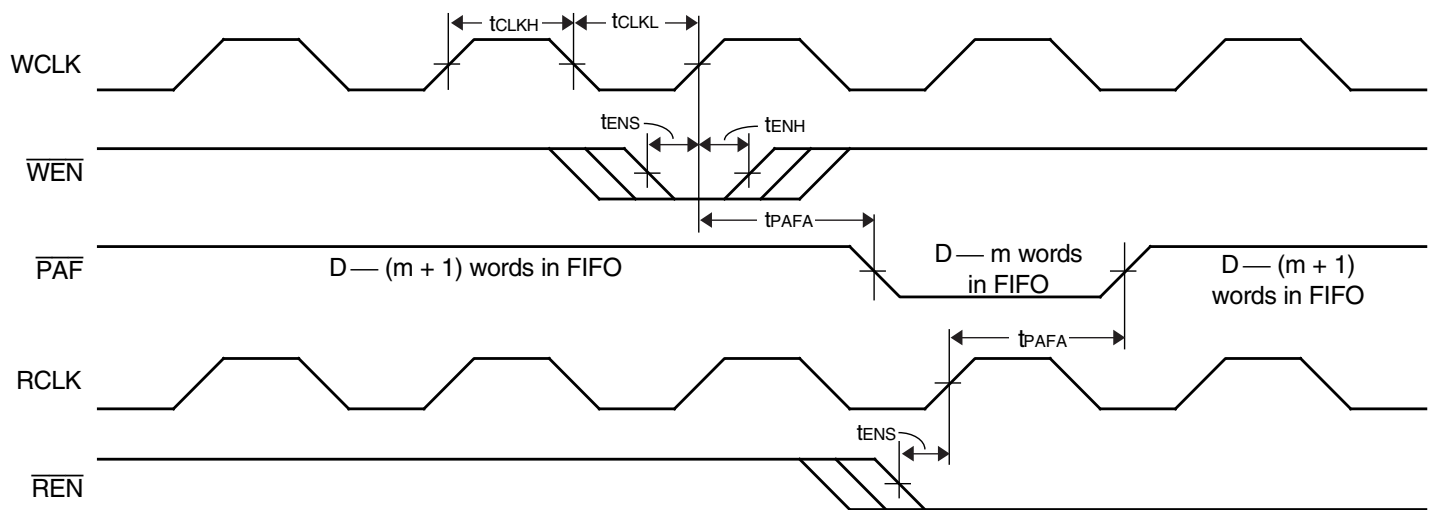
$t_{CLKH}$ $t_{CLKL}$

WCLK

$t_{ENS}$ $t_{ENH}$

$\overline{WEN}$

$t_{PAFA}$

$\overline{PAF}$

D — (m + 1) words in FIFO

D — m words in FIFO

D — (m + 1) words in FIFO

$t_{PAFA}$

RCLK

$t_{ENS}$

$\overline{REN}$